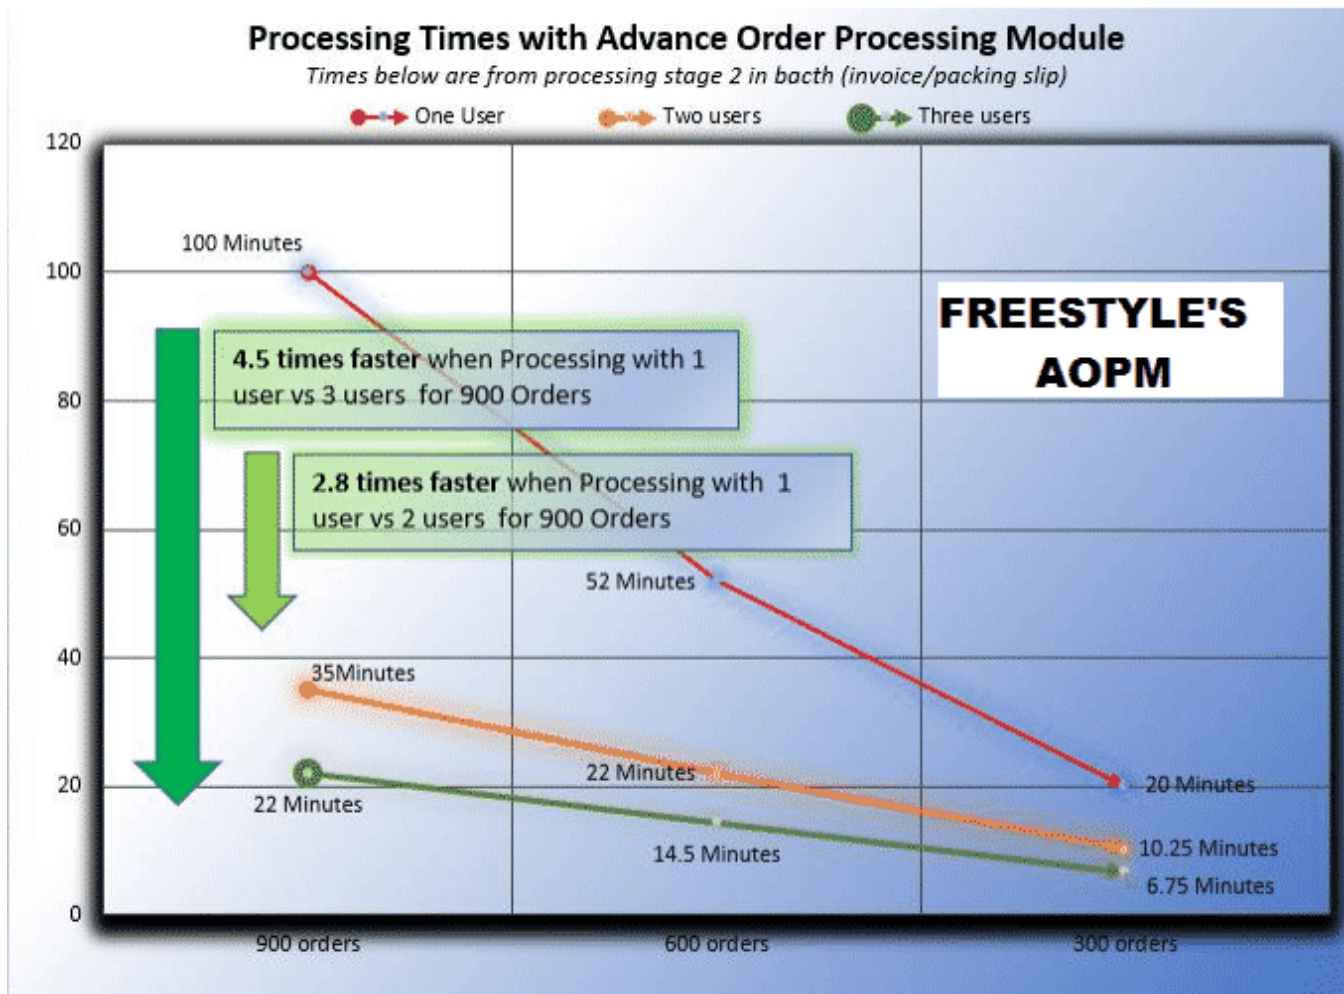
Processing Times with Advance Order Processing Module

*Times below are from processing stage 2 in bacth (invoice/packing slip)*

One User   Two users   Three users

120
100
80
60
40
20
0

100 Minutes

4.5 times faster when Processing with 1 user vs 3 users for 900 Orders

2.8 times faster when Processing with 1 user vs 2 users for 900 Orders

FREESTYLE'S AOPM

52 Minutes

35Minutes

22 Minutes

22 Minutes

14.5 Minutes

20 Minutes

10.25 Minutes

6.75 Minutes

900 orders   600 orders   300 orders